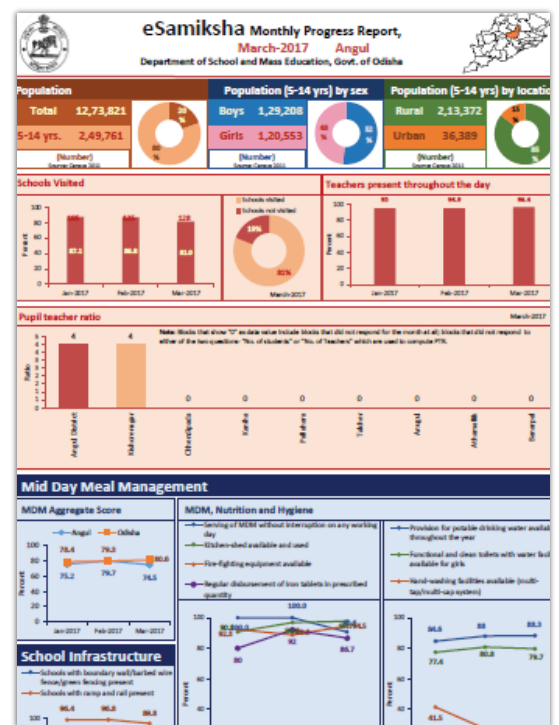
eSamiksha Monthly Progress Report,
March-2017 Angul
Department of School and Mass Education, Govt. of Odisha

Population
Total 12,73,821
5-14 yrs. 2,49,761
(Number)
Source: Census 2011

Population (5-14 yrs) by sex
Boys 1,29,208
Girls 1,20,553
(Number)
Source: Census 2011

Population (5-14 yrs) by location
Rural 2,13,372
Urban 36,389
(Number)
Source: Census 2011

Schools Visited
Percent
Jan-2017 Feb-2017 Mar-2017
87.2 88.8 81.0

Schools visited
Schools not visited
19%
81%
March-2017

Teachers present throughout the day
Percent
95 94.9 96.4
Jan-2017 Feb-2017 Mar-2017

Pupil teacher ratio
March-2017
Note: Blocks that show "0" as data value include blocks that did not respond for the month at all; blocks that did not respond to either of the two questions: "No. of students" or "No. of Teachers" which are used to compute PTR.
Ratio
4 4 0 0 0 0 0 0 0 0
Angul District Kishorenagar Chhendipada Kaniha Pallahara Talcher Angul Athamallik Banarpal

Mid Day Meal Management

MDM Aggregate Score
Angul Odisha
78.4 79.3 80.6
75.2 79.7 74.5
Percent
Jan-2017 Feb-2017 Mar-2017

MDM, Nutrition and Hygiene
Serving of MDM without interruption on any working day
Kitchen-shed available and used
Fire-fighting equipment available
Regular disbursement of iron tablets in prescribed quantity
Provision for potable drinking water available throughout the year
Functional and clean toilets with water facility available for girls
Hand-washing facilities available (multi-tap/multi-cap system)
100.0
90.0
82.5
91
80
86.7
94.6 88 88.3
77.4 80.8 79.7
41.5

School Infrastructure
Schools with boundary wall/barbed wire fence/green fencing present
Schools with ramp and rail present
96.4 96.8 89.8